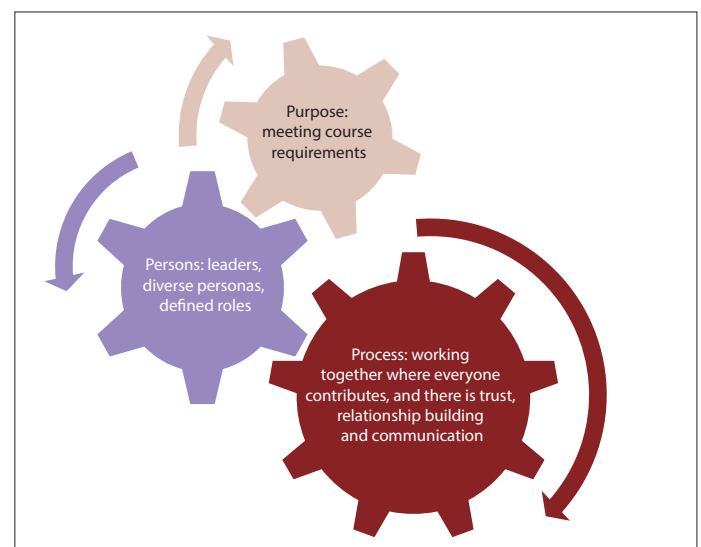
Purpose: meeting course requirements

Persons: leaders, diverse personas, defined roles

Process: working together where everyone contributes, and there is trust, relationship building and communication